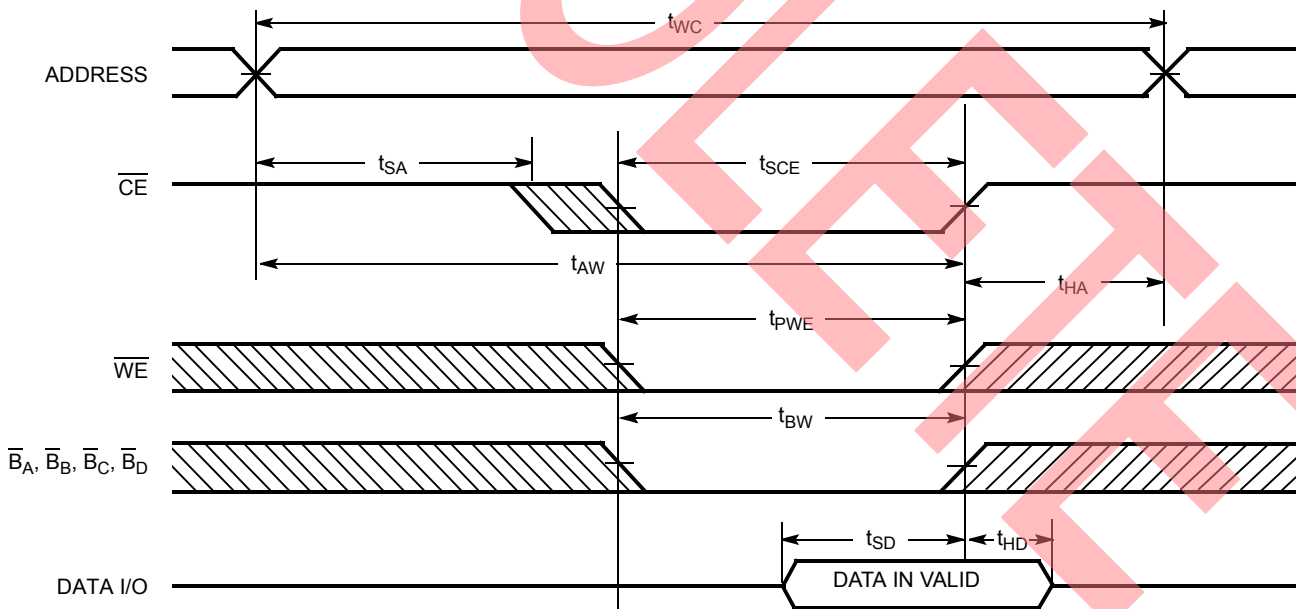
$t_{WC}$

ADDRESS

$t_{SA}$

$t_{SCE}$

$\overline{CE}$

$t_{AW}$

$t_{HA}$

$t_{PWE}$

$\overline{WE}$

$t_{BW}$

$\overline{B}_A$, $\overline{B}_B$, $\overline{B}_C$, $\overline{B}_D$

$t_{SD}$

$t_{HD}$

DATA I/O

DATA IN VALID